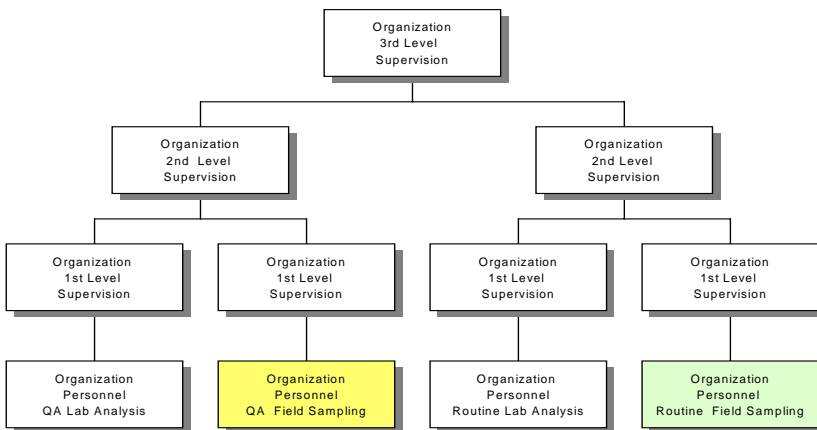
Organization
3rd Level
Supervision

Organization
2nd Level
Supervision

Organization
2nd Level
Supervision

Organization
1st Level
Supervision

Organization
1st Level
Supervision

Organization
1st Level
Supervision

Organization
1st Level
Supervision

Organization
Personnel
QA Lab Analysis

Organization
Personnel
QA Field Sampling

Organization
Personnel
Routine Lab Analysis

Organization
Personnel
Routine Field Sampling